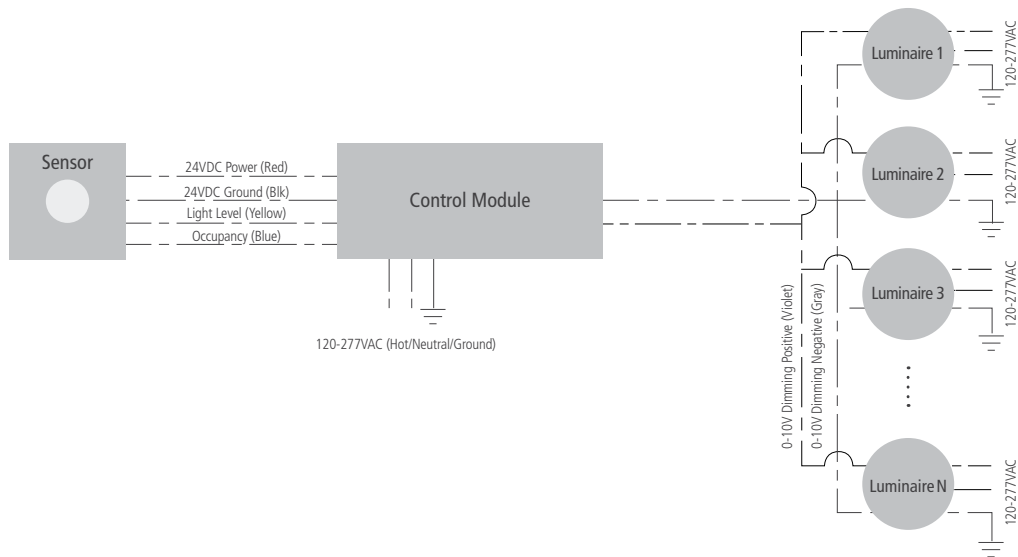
Sensor

24VDC Power (Red)
24VDC Ground (Blk)
Light Level (Yellow)
Occupancy (Blue)

Control Module

120-277VAC (Hot/Neutral/Ground)

Luminaire 1
120-277VAC

Luminaire 2
120-277VAC

Luminaire 3
120-277VAC

0-10V Dimming Positive (Violet)
0-10V Dimming Negative (Gray)

Luminaire N
120-277VAC